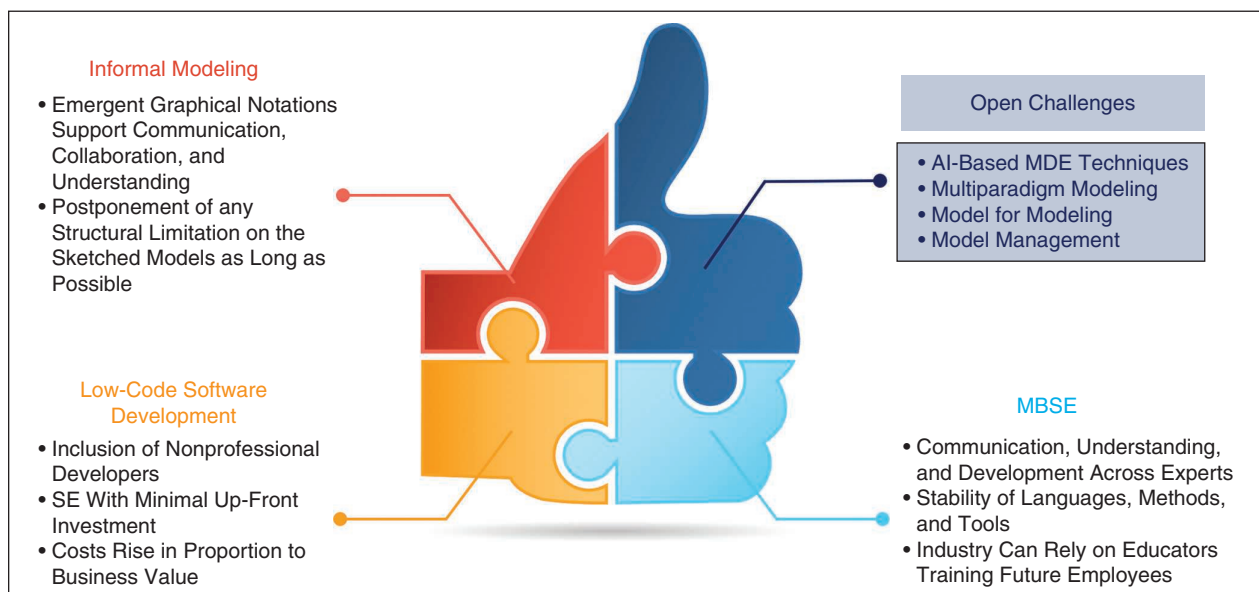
Informal Modeling

• Emergent Graphical Notations Support Communication, Collaboration, and Understanding
• Postponement of any Structural Limitation on the Sketched Models as Long as Possible

Open Challenges

• AI-Based MDE Techniques
• Multiparadigm Modeling
• Model for Modeling
• Model Management

Low-Code Software Development

• Inclusion of Nonprofessional Developers
• SE With Minimal Up-Front Investment
• Costs Rise in Proportion to Business Value

MBSE

• Communication, Understanding, and Development Across Experts
• Stability of Languages, Methods, and Tools
• Industry Can Rely on Educators Training Future Employees